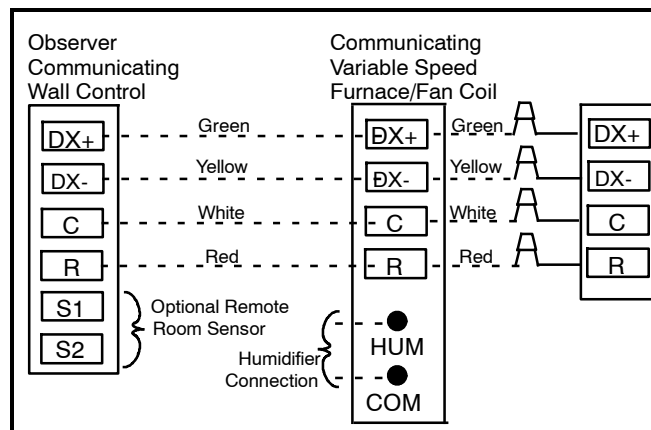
Observer Communicating Wall Control

Communicating Variable Speed Furnace/Fan Coil

DX+

DX-

C

R

S1

S2

Green

Yellow

White

Red

Optional Remote Room Sensor

DX+

DX-

C

R

HUM

COM

Humidifier Connection

Green

Yellow

White

Red

DX+

DX-

C

R